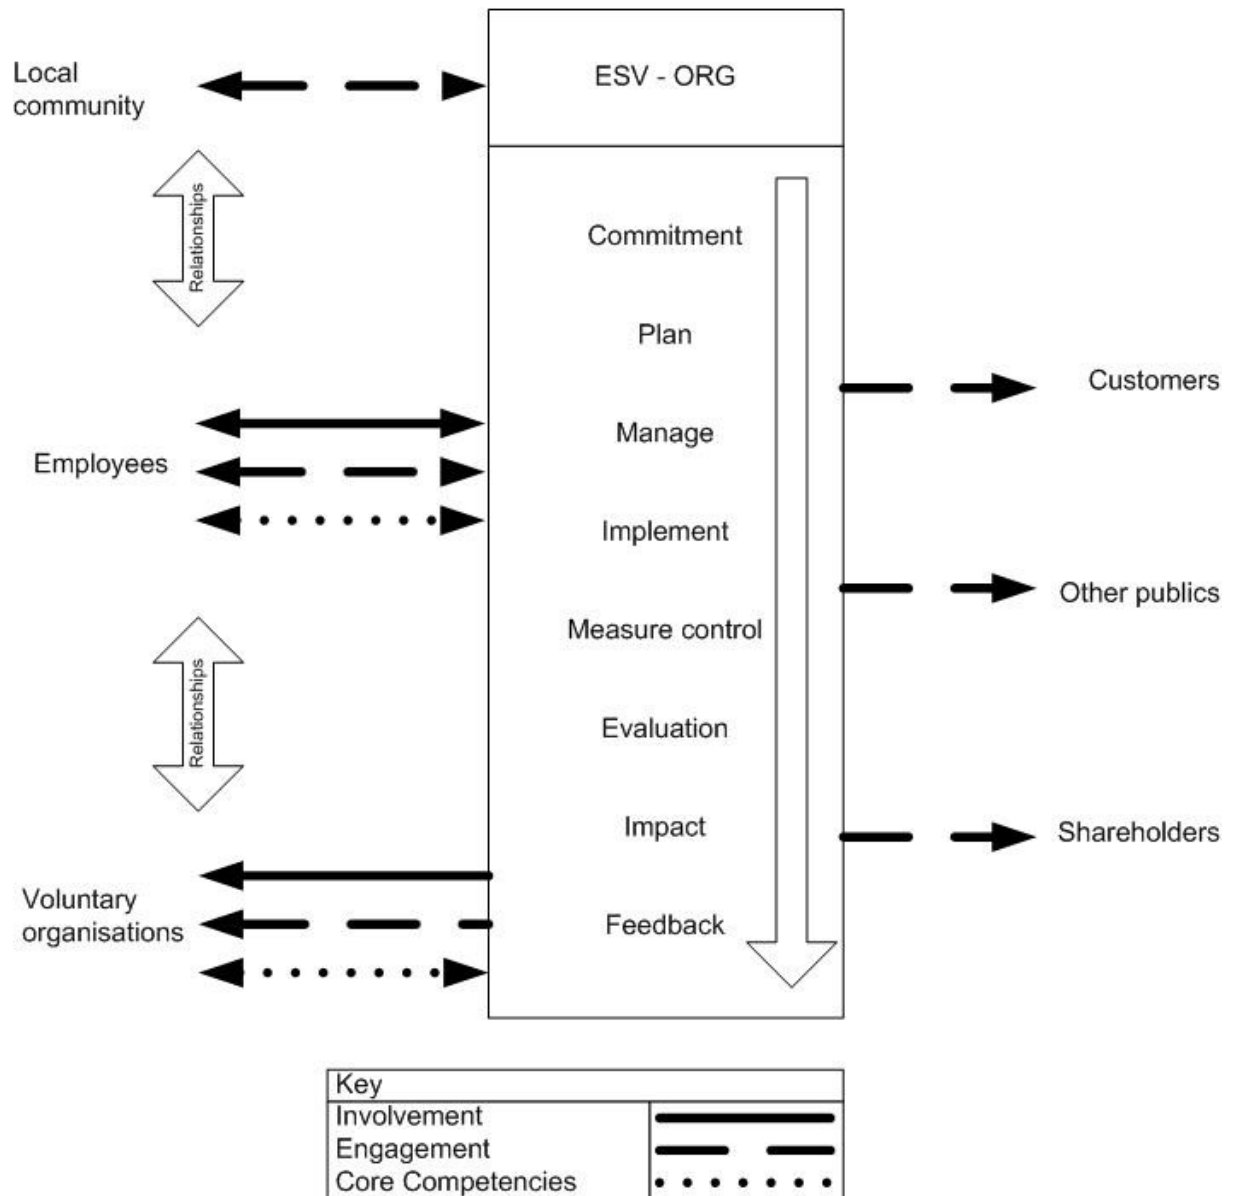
Local community

ESV - ORG

Relationships

Commitment

Plan

Customers

Manage

Employees

Implement

Other publics

Measure control

Relationships

Evaluation

Impact

Shareholders

Voluntary organisations

Feedback

| Key | |
|---|---|
| Involvement | |
| Engagement | |
| Core Competencies | |